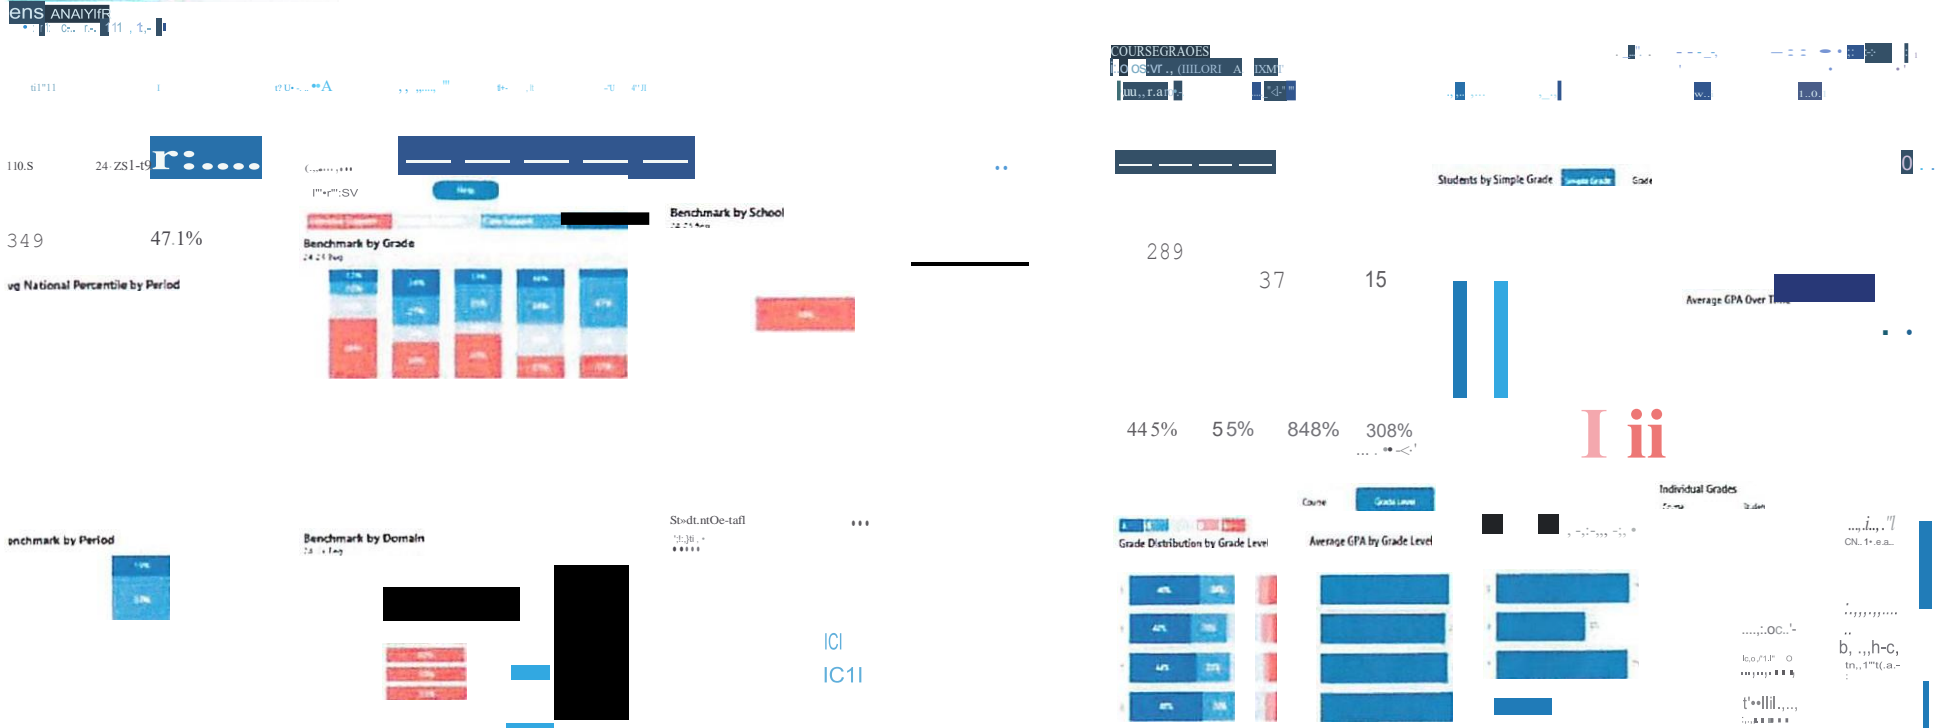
ens ANALYIIR

110.S 24-ZS1-t9

349 47.1%

vg National Percentile by Period

Benchmark by Grade

Benchmark by School

nchmark by Period

Benchmark by Domain

St»dt.ntOe-tafl

ICI
IC1I

COURSEGRAOES

Students by Simple Grade

289

37 15

Average GPA Over Time

44 5% 55% 848% 308%

Individual Grades

Grade Distribution by Grade Level

Average GPA by Grade Level